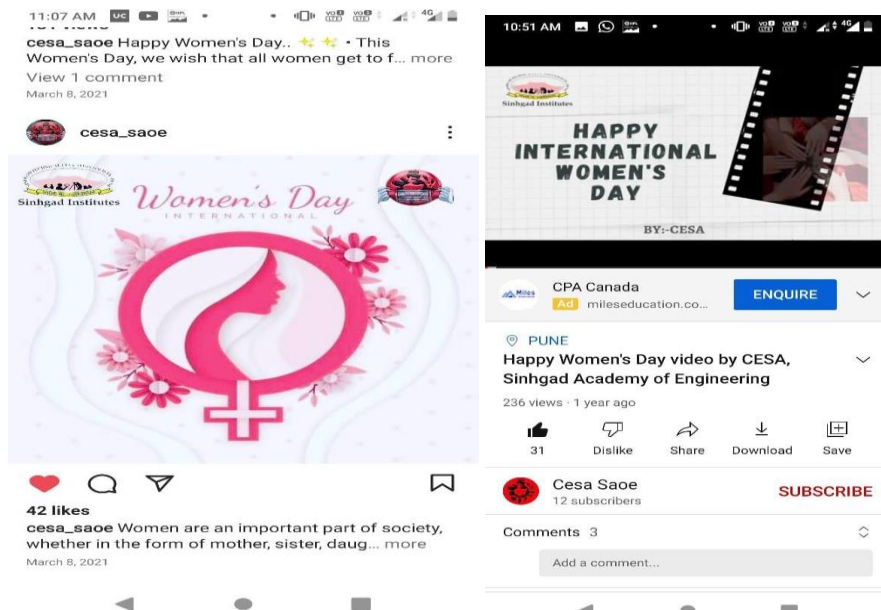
11:07 AM

cesa_saoe Happy Women's Day.. ✨✨ • This Women's Day, we wish that all women get to f... more

View 1 comment

March 8, 2021

cesa_saoe

Sinhgad Institutes

Women's Day

INTERNATIONAL

42 likes

cesa_saoe Women are an important part of society, whether in the form of mother, sister, daug... more

March 8, 2021

10:51 AM

Sinhgad Institutes

HAPPY INTERNATIONAL WOMEN'S DAY

BY:-CESA

CPA Canada

Ad mileseducation.co...

ENQUIRE

PUNE

Happy Women's Day video by CESA, Sinhgad Academy of Engineering

236 views · 1 year ago

31 Dislike Share Download Save

Cesa Saoe

12 subscribers

SUBSCRIBE

Comments 3

Add a comment...